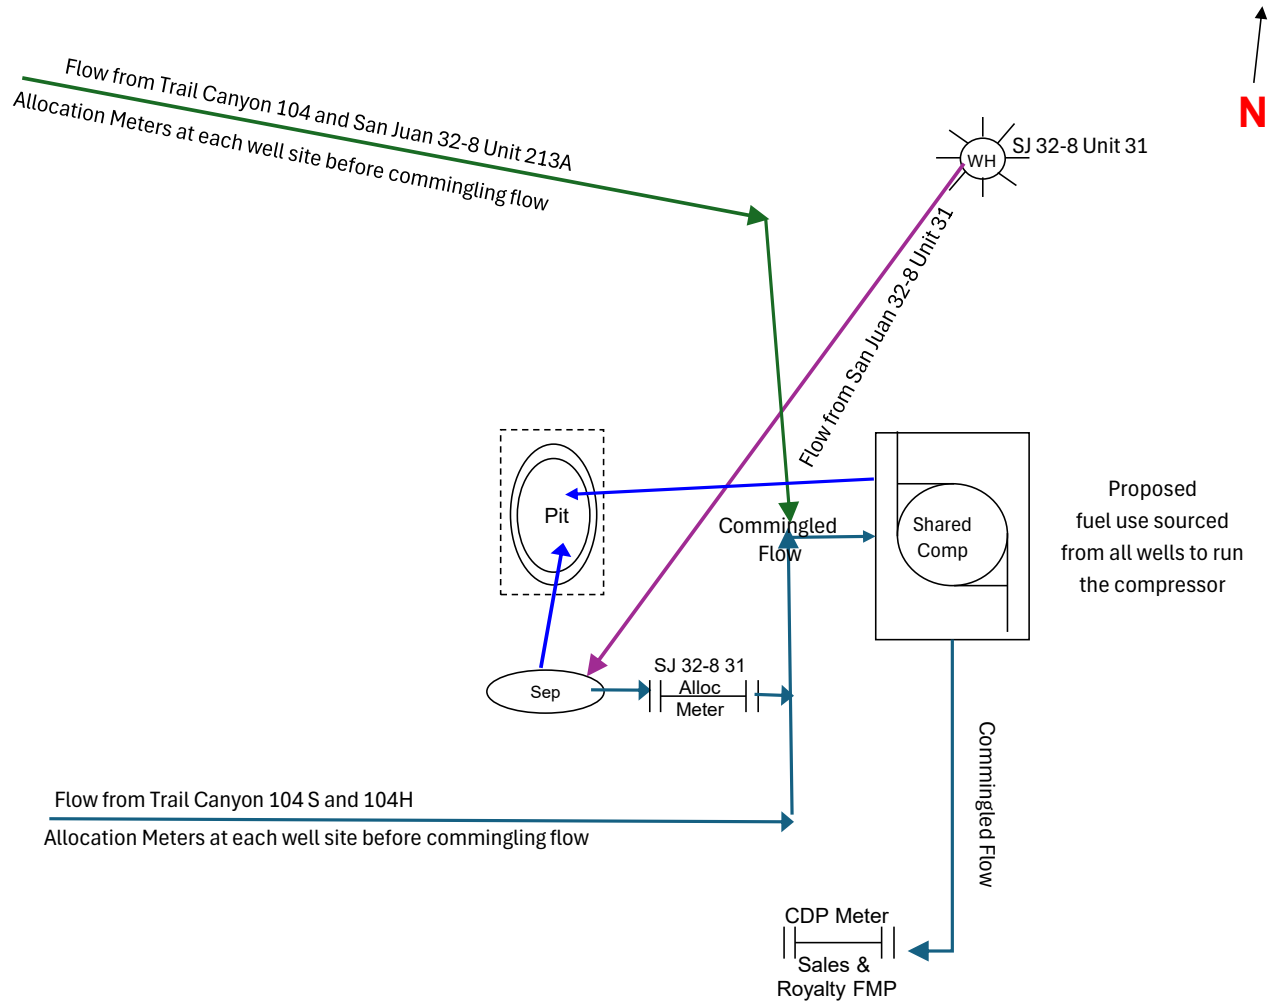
N

Flow from Trail Canyon 104 and San Juan 32-8 Unit 213A
Allocation Meters at each well site before commingling flow

WH
SJ 32-8 Unit 31

Flow from San Juan 32-8 Unit 31

Pit

Commingled Flow

Shared Comp

Proposed fuel use sourced from all wells to run the compressor

Sep

SJ 32-8 31
Alloc Meter

Flow from Trail Canyon 104 S and 104H
Allocation Meters at each well site before commingling flow

Commingled Flow

CDP Meter
Sales & Royalty FMP